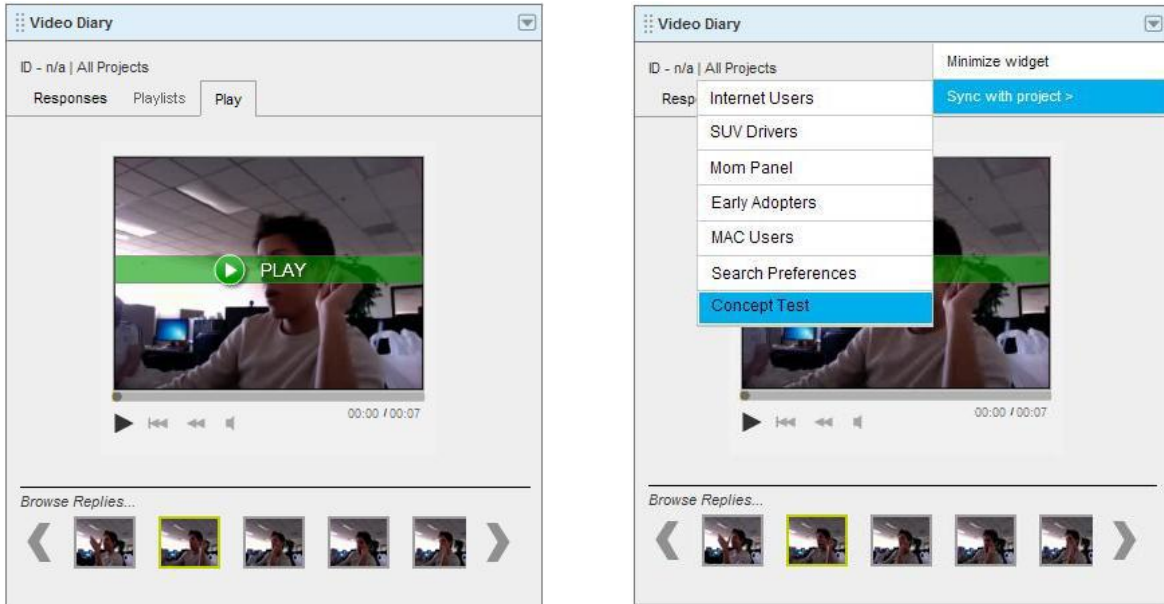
Video Diary

ID - n/a | All Projects

Responses Playlists Play

PLAY

00:00 / 00:07

Browse Replies...

Video Diary

ID - n/a | All Projects

Resp

Minimize widget

Sync with project >

Internet Users

SUV Drivers

Mom Panel

Early Adopters

MAC Users

Search Preferences

Concept Test

00:00 / 00:07

Browse Replies...